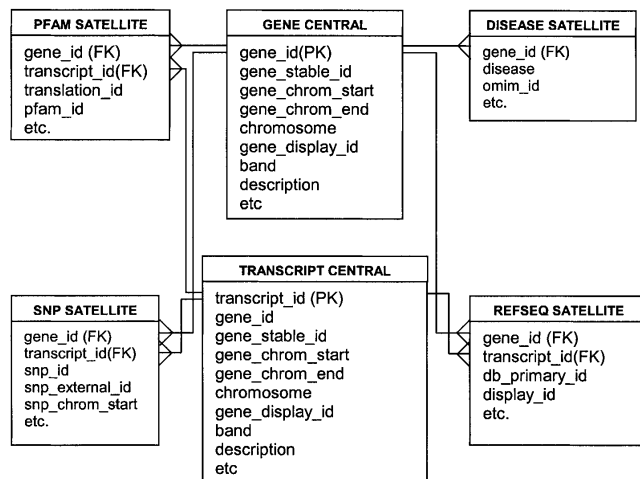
PFAM SATELLITE
gene_id (FK)
transcript_id(FK)
translation_id
pfam_id
etc.

GENE CENTRAL
gene_id(PK)
gene_stable_id
gene_chrom_start
gene_chrom_end
chromosome
gene_display_id
band
description
etc

DISEASE SATELLITE
gene_id (FK)
disease
omim_id
etc.

TRANSCRIPT CENTRAL
transcript_id (PK)
gene_id
gene_stable_id
gene_chrom_start
gene_chrom_end
chromosome
gene_display_id
band
description
etc

SNP SATELLITE
gene_id (FK)
transcript_id(FK)
snp_id
snp_external_id
snp_chrom_start
etc.

REFSEQ SATELLITE
gene_id (FK)
transcript_id(FK)
db_primary_id
display_id
etc.